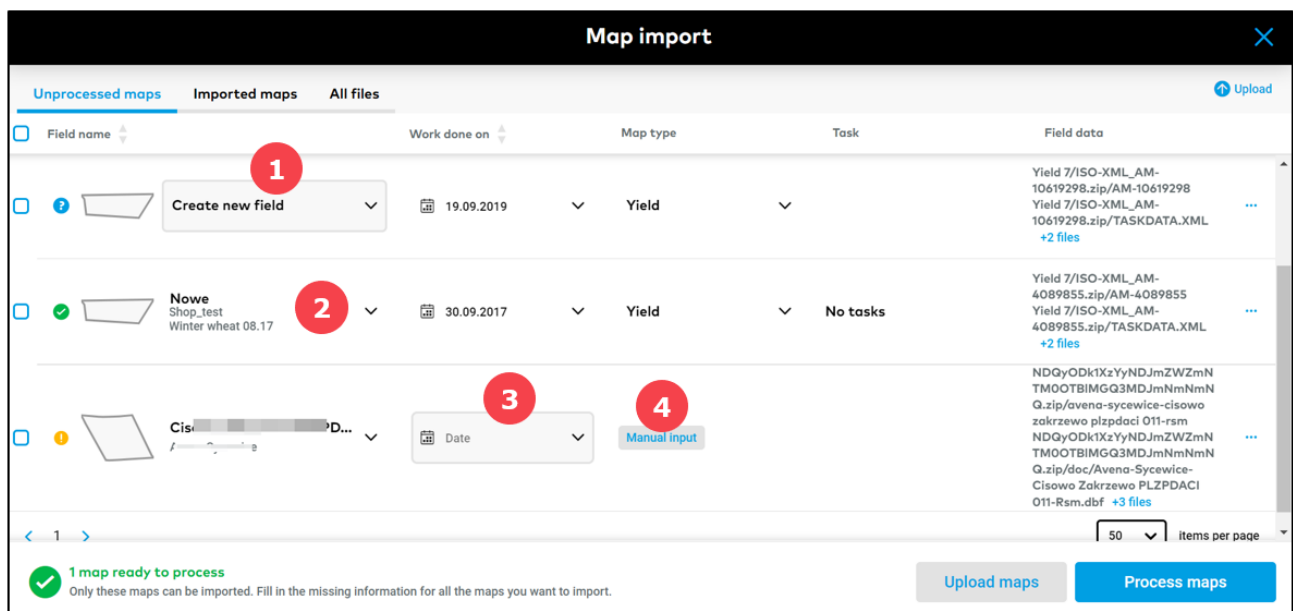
Map import

Unprocessed maps | Imported maps | All files

Upload

Field name | Work done on | Map type | Task | Field data

1

Create new field | 19.09.2019 | Yield | | Yield 7/ISO-XML_AM-10619298.zip/AM-10619298 Yield 7/ISO-XML_AM-10619298.zip/TASKDATA.XML +2 files

Nowe
Shop_test
Winter wheat 08.17

2

30.09.2017 | Yield | No tasks | Yield 7/ISO-XML_AM-4089855.zip/AM-4089855 Yield 7/ISO-XML_AM-4089855.zip/TASKDATA.XML +2 files

Cis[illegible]PD...
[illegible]

3

Date

4

Manual input

NDQyODk1XzYyNDJmZWZmNTM0OTBlMGQ3MDJmNmNmNmNQ.zip/avena-sycewice-cisowo zakrzewo plzpdaci 011-rsm NDQyODk1XzYyNDJmZWZmNTM0OTBlMGQ3MDJmNmNmNmNQ.zip/doc/Avena-Sycewice-Cisowo Zakrzewo PLZPDACI 011-Rsm.dbf +3 files

1

50 items per page

1 map ready to process
Only these maps can be imported. Fill in the missing information for all the maps you want to import.

Upload maps

Process maps